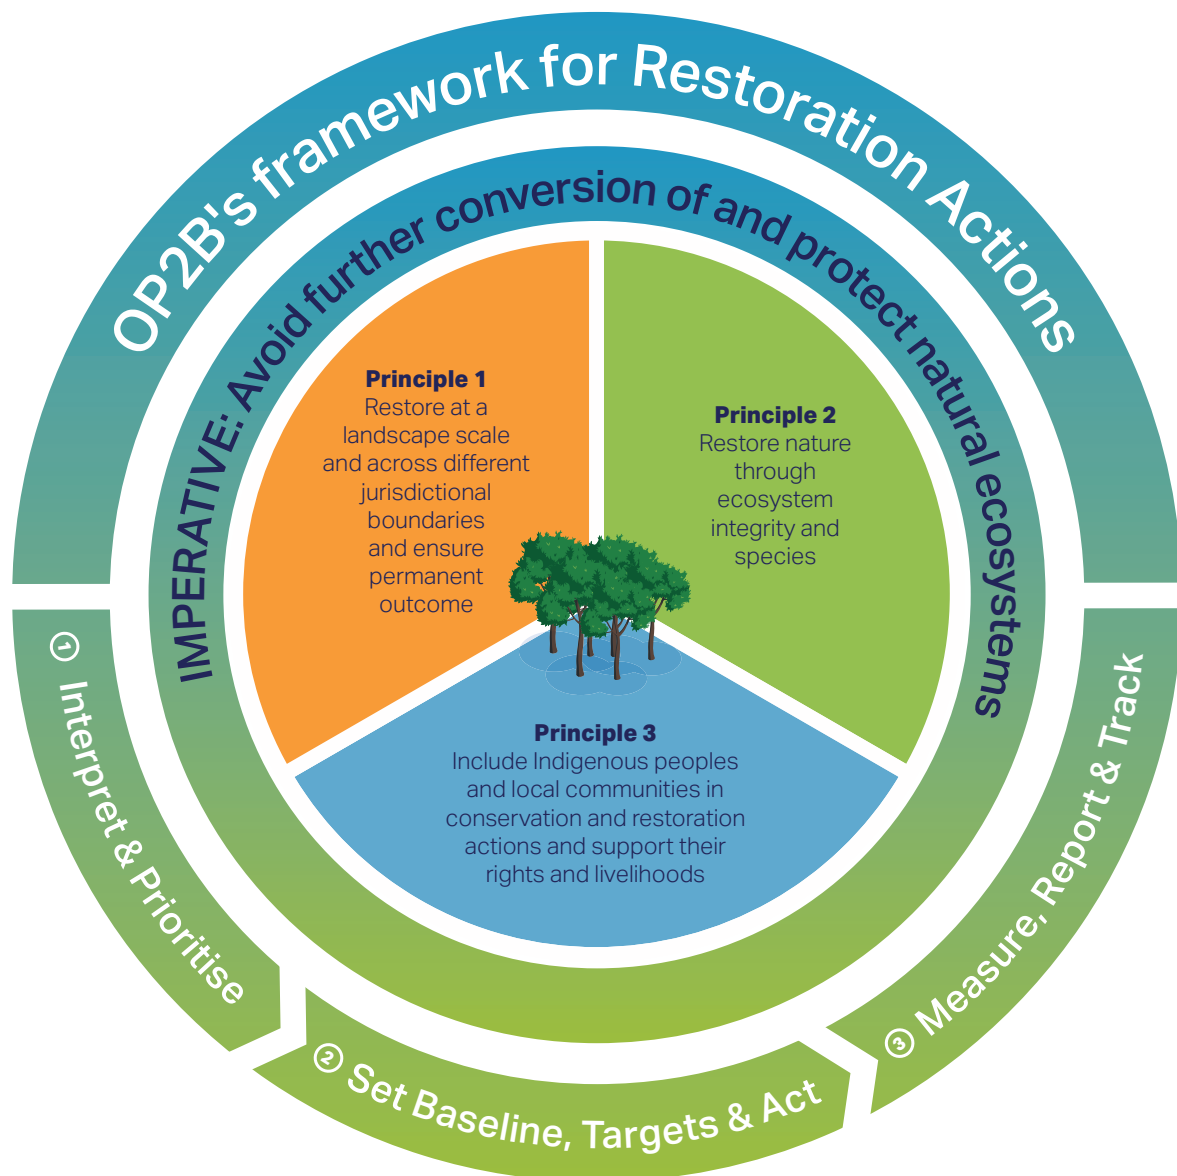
OP2B's framework for Restoration Actions

IMPERATIVE: Avoid further conversion of and protect natural ecosystems

Principle 1
Restore at a landscape scale and across different jurisdictional boundaries and ensure permanent outcome

Principle 2
Restore nature through ecosystem integrity and species

Principle 3
Include Indigenous peoples and local communities in conservation and restoration actions and support their rights and livelihoods

① Interpret & Prioritise

② Set Baseline, Targets & Act

③ Measure, Report & Track